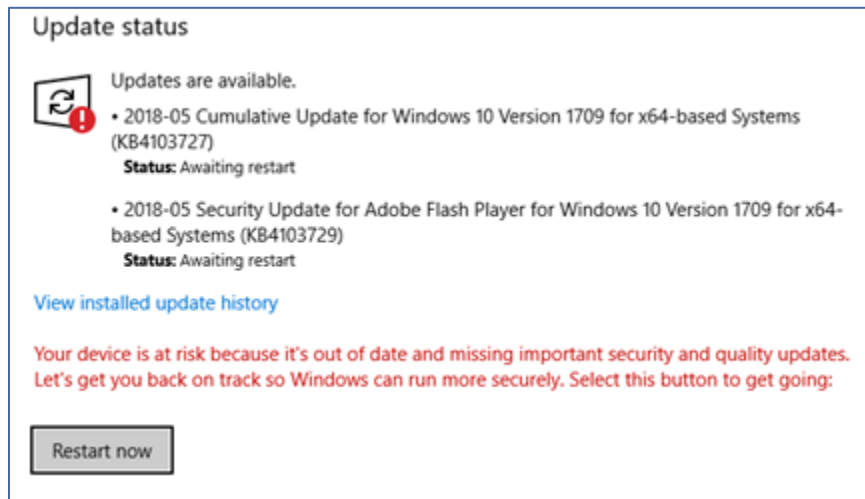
Update status

Updates are available.

• 2018-05 Cumulative Update for Windows 10 Version 1709 for x64-based Systems (KB4103727)
Status: Awaiting restart

• 2018-05 Security Update for Adobe Flash Player for Windows 10 Version 1709 for x64-based Systems (KB4103729)
Status: Awaiting restart

View installed update history

Your device is at risk because it's out of date and missing important security and quality updates. Let's get you back on track so Windows can run more securely. Select this button to get going:

Restart now